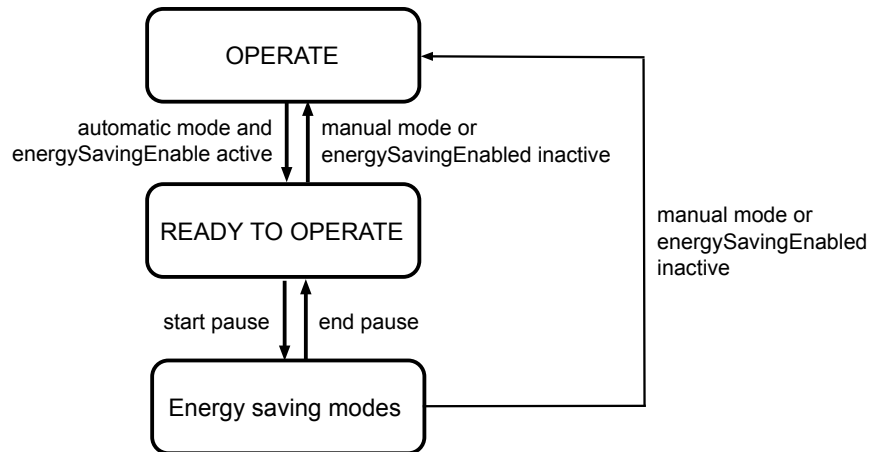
OPERATE

automatic mode and energySavingEnable active

manual mode or energySavingEnabled inactive

READY TO OPERATE

manual mode or energySavingEnabled inactive

start pause

end pause

Energy saving modes